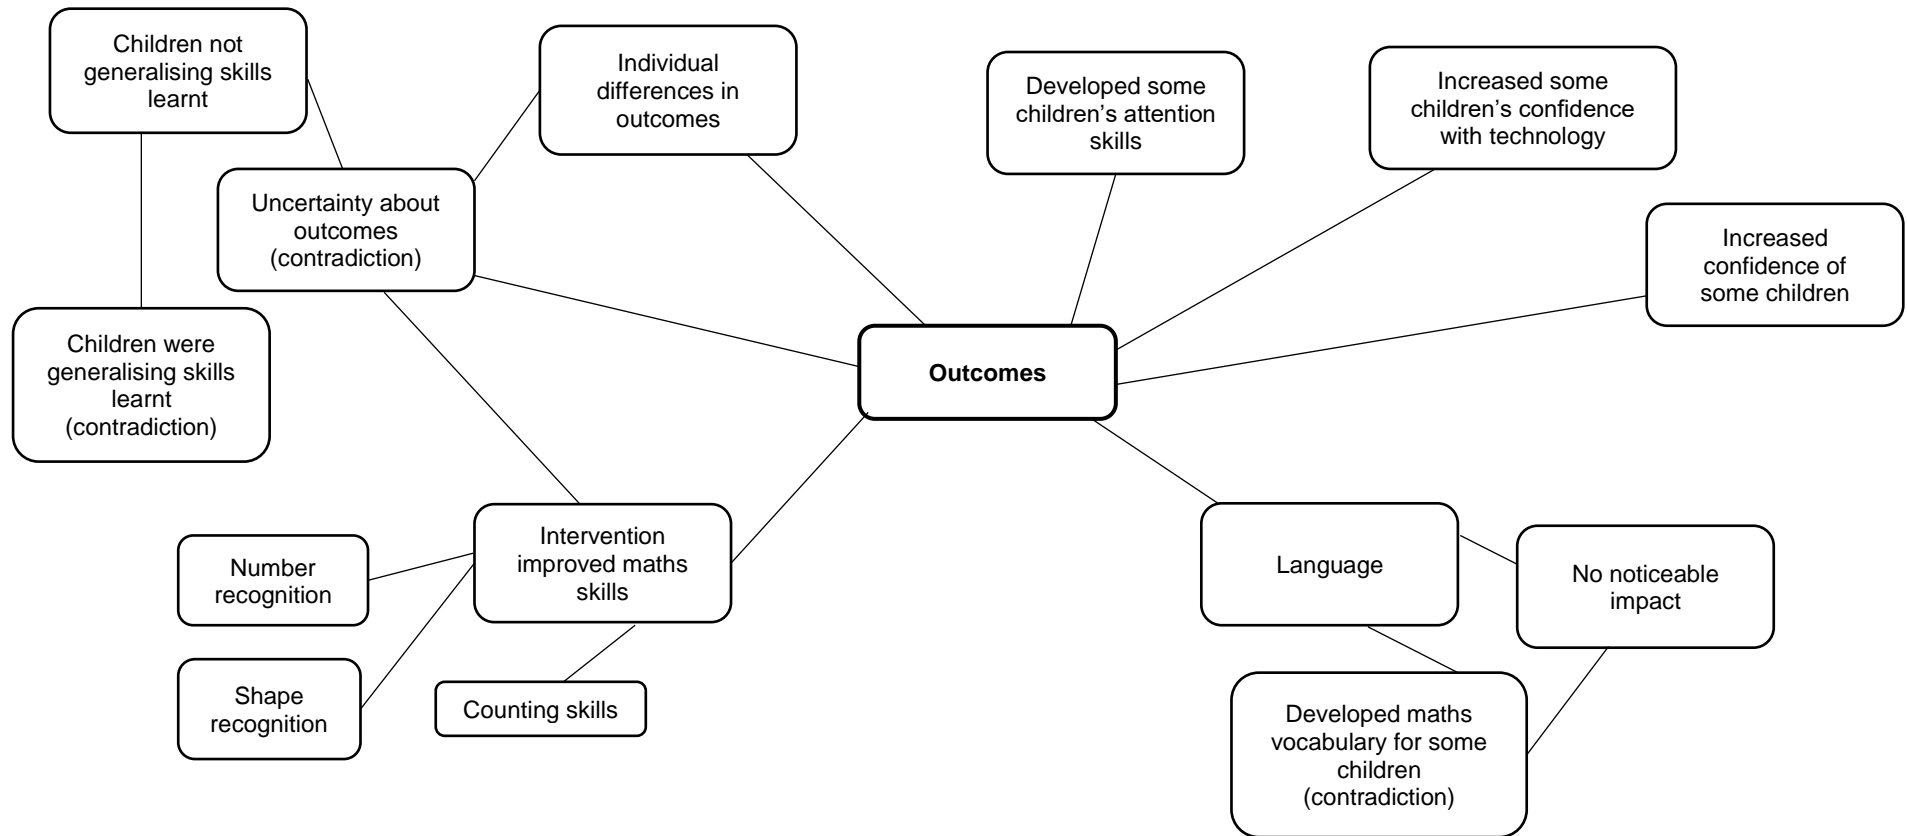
Children not generalising skills learnt

Individual differences in outcomes

Developed some children's attention skills

Increased some children's confidence with technology

Uncertainty about outcomes (contradiction)

Increased confidence of some children

Children were generalising skills learnt (contradiction)

**Outcomes**

Intervention improved maths skills

Number recognition

Shape recognition

Counting skills

Language

No noticeable impact

Developed maths vocabulary for some children (contradiction)